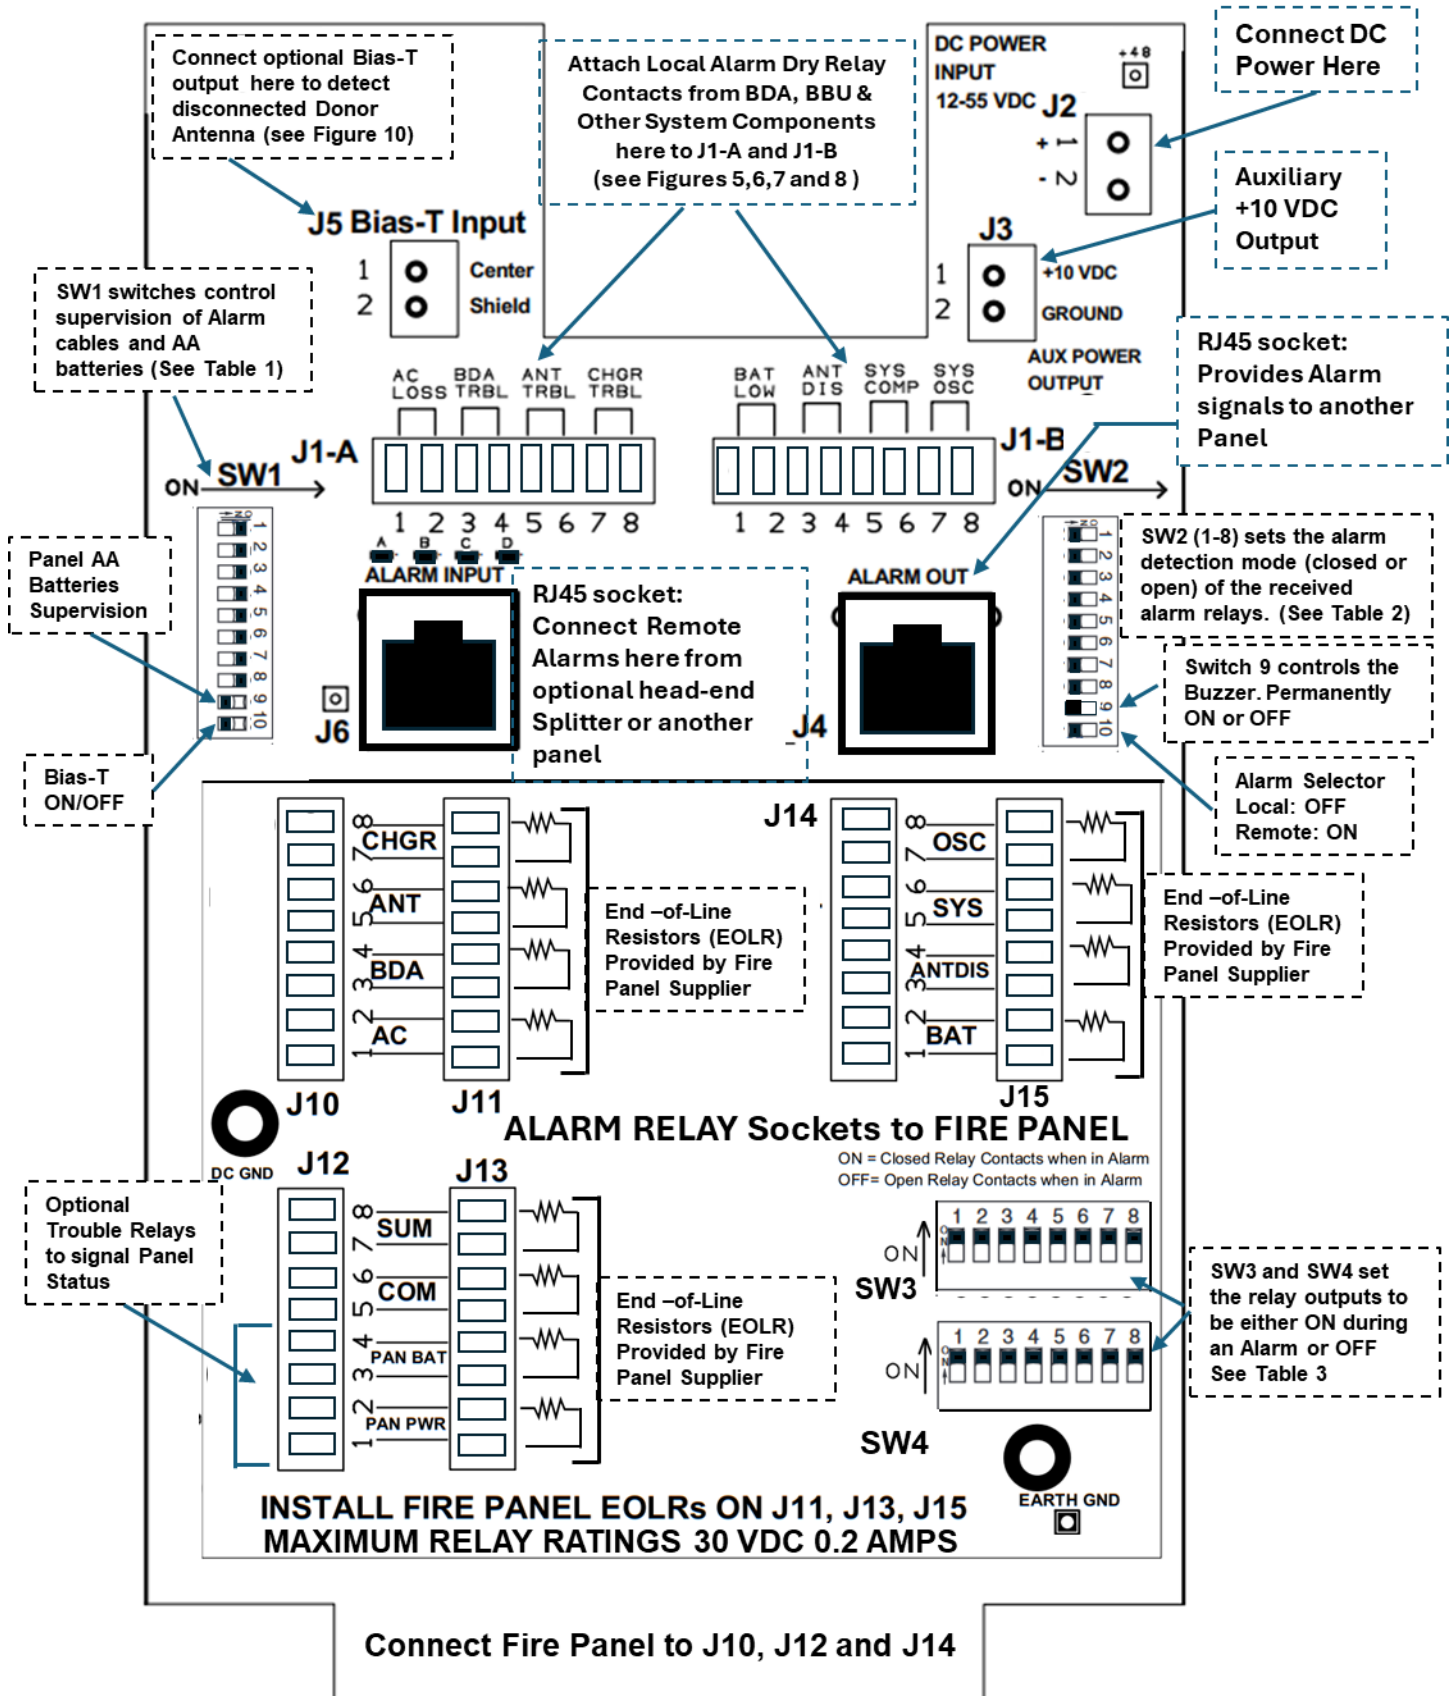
Connect optional Bias-T output here to detect disconnected Donor Antenna (see Figure 10)

Attach Local Alarm Dry Relay Contacts from BDA, BBU & Other System Components here to J1-A and J1-B (see Figures 5,6,7 and 8 )

DC POWER INPUT 12-55 VDC J2

+48

Connect DC Power Here

+ 1
- 2

Auxiliary +10 VDC Output

J5 Bias-T Input

1 Center
2 Shield

J3

1 +10 VDC
2 GROUND

AUX POWER OUTPUT

SW1 switches control supervision of Alarm cables and AA batteries (See Table 1)

RJ45 socket: Provides Alarm signals to another Panel

AC LOSS BDA TRBL ANT TRBL CHGR TRBL

BAT LOW ANT DIS SYS COMP SYS OSC

ON SW1 J1-A

J1-B ON SW2

1 2 3 4 5 6 7 8

1 2 3 4 5 6 7 8

Panel AA Batteries Supervision

A B C D

ALARM INPUT

RJ45 socket: Connect Remote Alarms here from optional head-end Splitter or another panel

ALARM OUT

SW2 (1-8) sets the alarm detection mode (closed or open) of the received alarm relays. (See Table 2)

Switch 9 controls the Buzzer. Permanently ON or OFF

J6

J4

Bias-T ON/OFF

Alarm Selector Local: OFF Remote: ON

J14

8 CHGR 7
6 ANT 5
4 BDA 3
2 AC 1

End –of-Line Resistors (EOLR) Provided by Fire Panel Supplier

8 OSC 7
6 SYS 5
4 ANTDIS 3
2 BAT 1

End –of-Line Resistors (EOLR) Provided by Fire Panel Supplier

J10 J11 J15

ALARM RELAY Sockets to FIRE PANEL

ON = Closed Relay Contacts when in Alarm
OFF= Open Relay Contacts when in Alarm

DC GND

J12 J13

Optional Trouble Relays to signal Panel Status

8 SUM 7
6 COM 5
4 PAN BAT 3
2 PAN PWR 1

End –of-Line Resistors (EOLR) Provided by Fire Panel Supplier

1 2 3 4 5 6 7 8
ON
SW3

1 2 3 4 5 6 7 8
ON
SW4

SW3 and SW4 set the relay outputs to be either ON during an Alarm or OFF See Table 3

EARTH GND

INSTALL FIRE PANEL EOLRs ON J11, J13, J15
MAXIMUM RELAY RATINGS 30 VDC 0.2 AMPS

Connect Fire Panel to J10, J12 and J14